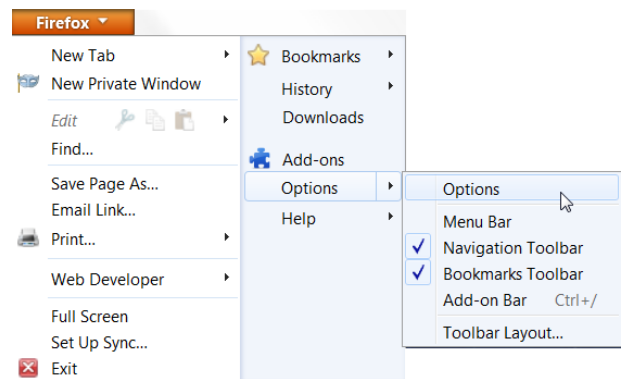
Firefox

New Tab
New Private Window
Edit
Find...
Save Page As...
Email Link...
Print...
Web Developer
Full Screen
Set Up Sync...
Exit

Bookmarks
History
Downloads
Add-ons
Options
Help

Options
Menu Bar
Navigation Toolbar
Bookmarks Toolbar
Add-on Bar Ctrl+/
Toolbar Layout...